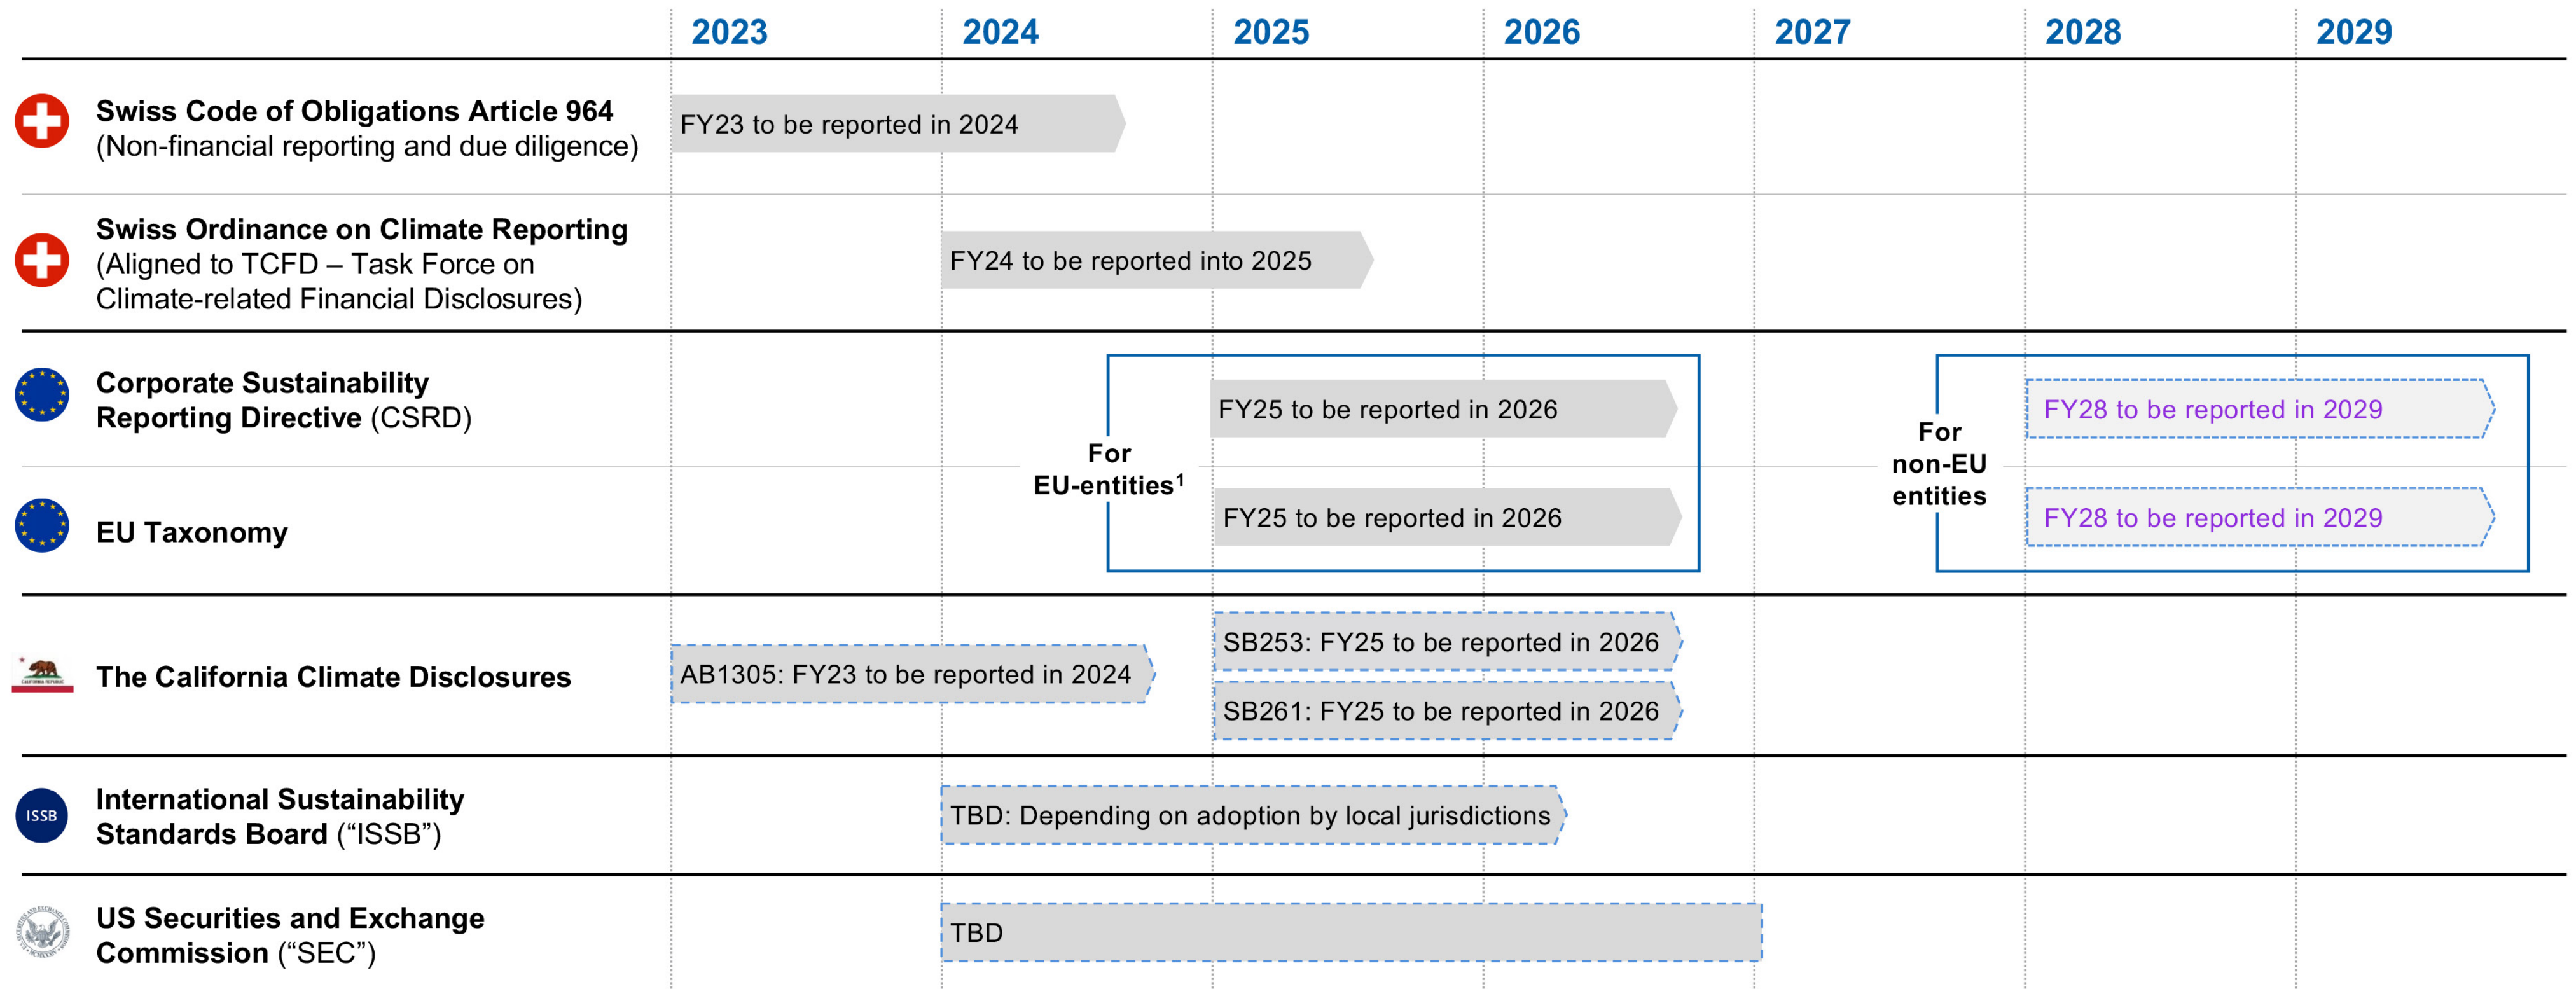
| | 2023 | 2024 | 2025 | 2026 | 2027 | 2028 | 2029 |
|---|---|---|---|---|---|---|---|
| **Swiss Code of Obligations Article 964** (Non-financial reporting and due diligence) | FY23 to be reported in 2024 | | | | | | |
| **Swiss Ordinance on Climate Reporting** (Aligned to TCFD – Task Force on Climate-related Financial Disclosures) | | FY24 to be reported into 2025 | | | | | |
| **Corporate Sustainability Reporting Directive** (CSRD) | | For EU-entities¹ | FY25 to be reported in 2026 | | For non-EU entities | FY28 to be reported in 2029 | |
| **EU Taxonomy** | | For EU-entities¹ | FY25 to be reported in 2026 | | For non-EU entities | FY28 to be reported in 2029 | |
| **The California Climate Disclosures** | AB1305: FY23 to be reported in 2024 | | SB253: FY25 to be reported in 2026<br>SB261: FY25 to be reported in 2026 | | | | |
| **International Sustainability Standards Board** (“ISSB”) | | TBD: Depending on adoption by local jurisdictions | | | | | |
| **US Securities and Exchange Commission** (“SEC”) | | TBD | | | | | |

ISSB